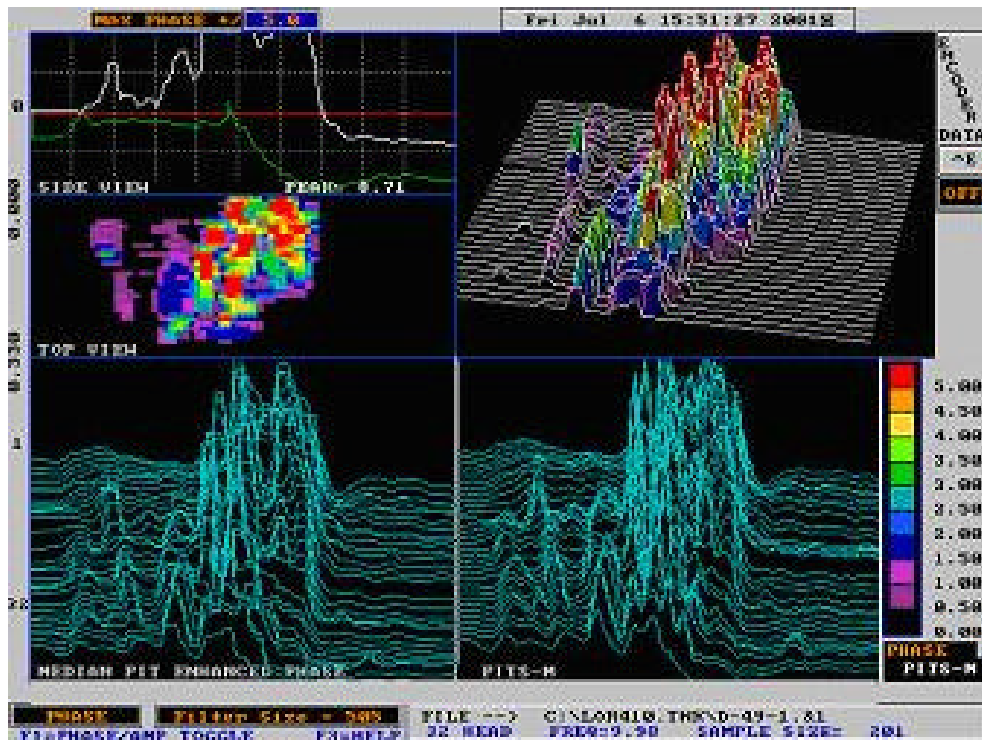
MAX PHASE +/ 5.0

Fri Jul 6 15:51:27 2001

ENCODER DATA

^E

OFF

0

0.000

0.330

1

22

SIDE VIEW

PEAK: 0.71

TOP VIEW

5.00
4.50
4.00
3.50
3.00
2.50
2.00
1.50
1.00
0.50
0.00

MEDIAN FIT ENHANCED PHASE

PITS-M

PHASE
PITS-M

PHASE

Filter Size = 50%

FILE --> C:\LOR410.THK\D-49-1.61

F1:PHASE/AMP TOGGLE

F9:HELP

22 HEAD

FREQ:2.90

SAMPLE SIZE: 201